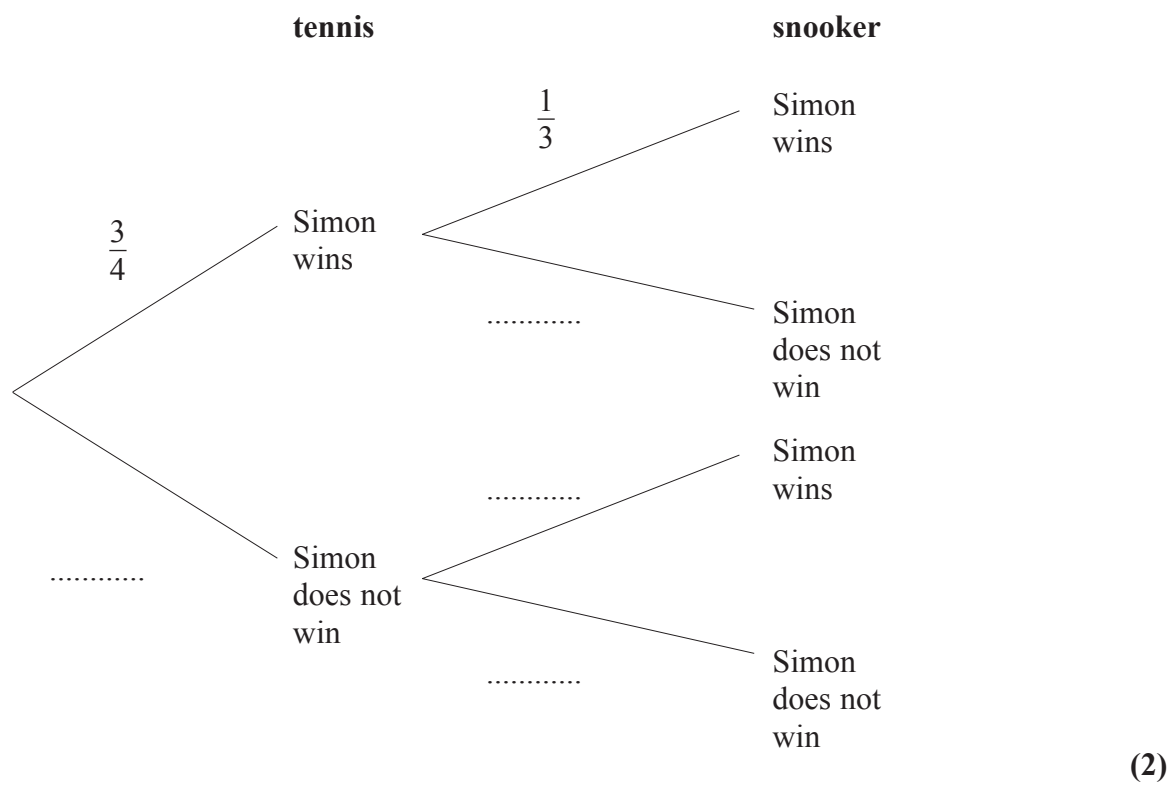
**tennis** **snooker**

$\frac{1}{3}$

Simon wins

$\frac{3}{4}$

Simon wins

............

Simon does not win

Simon wins

............

............

Simon does not win

Simon does not win

............

(2)